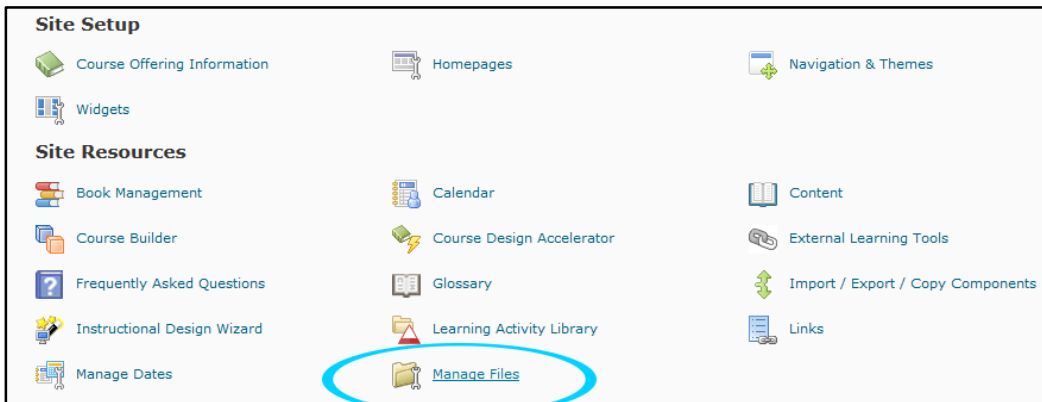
Site Setup

Course Offering Information

Homepages

Navigation & Themes

Widgets

Site Resources

Book Management

Calendar

Content

Course Builder

Course Design Accelerator

External Learning Tools

Frequently Asked Questions

Glossary

Import / Export / Copy Components

Instructional Design Wizard

Learning Activity Library

Links

Manage Dates

Manage Files